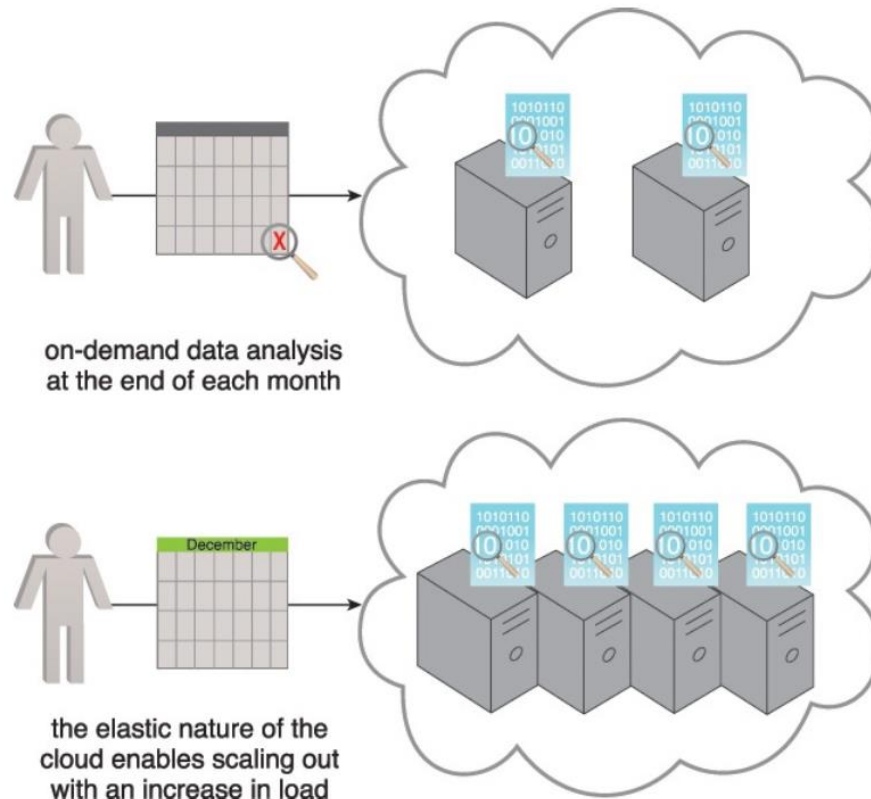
X

1010110
0001001
10 010
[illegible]101
0011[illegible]0

1010110
0001001
10 010
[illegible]101
0011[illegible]0

on-demand data analysis at the end of each month

December

1010110
0001001
10 010
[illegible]101
0011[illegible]0

1010110
0001001
10 010
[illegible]101
0011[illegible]0

1010110
0001001
10 010
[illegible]101
0011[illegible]0

1010110
0001001
10 010
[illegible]101
0011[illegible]0

the elastic nature of the cloud enables scaling out with an increase in load